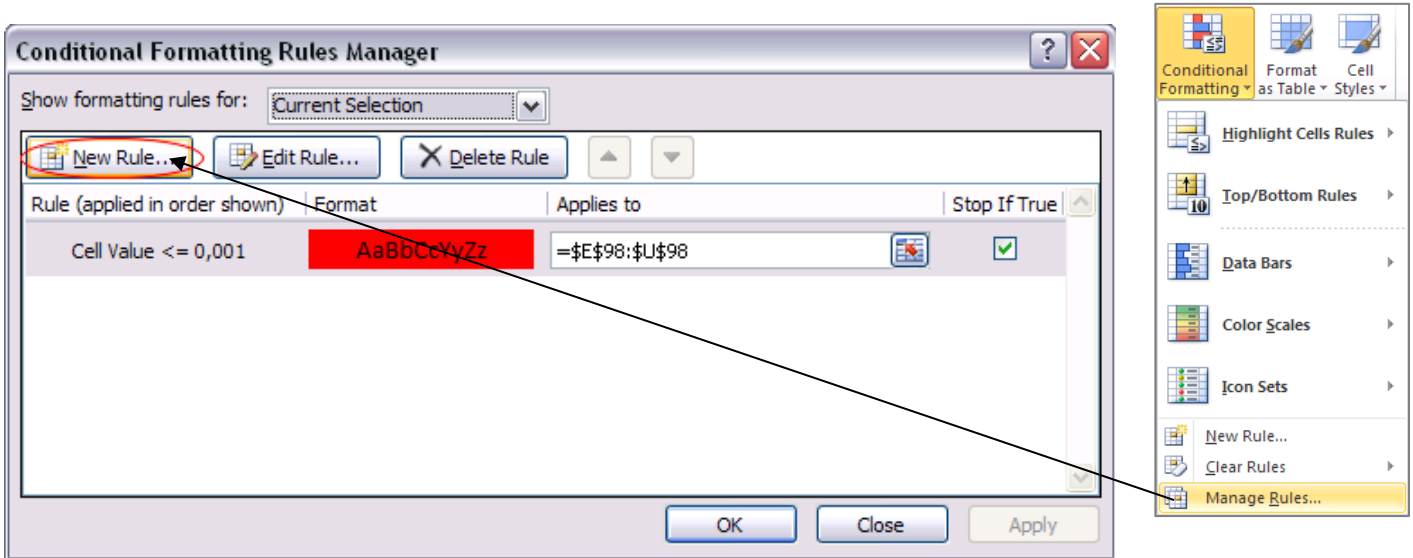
Conditional Formatting Rules Manager

Show formatting rules for: Current Selection

New Rule... Edit Rule... Delete Rule

| Rule (applied in order shown) | Format | Applies to | Stop If True |
|---|---|---|---|
| Cell Value <= 0,001 | AaBbCcYyZz | =$E$98:$U$98 | ✓ |

OK Close Apply

Conditional Formatting | Format as Table | Cell Styles

Highlight Cells Rules
Top/Bottom Rules
Data Bars
Color Scales
Icon Sets
New Rule...
Clear Rules
Manage Rules...